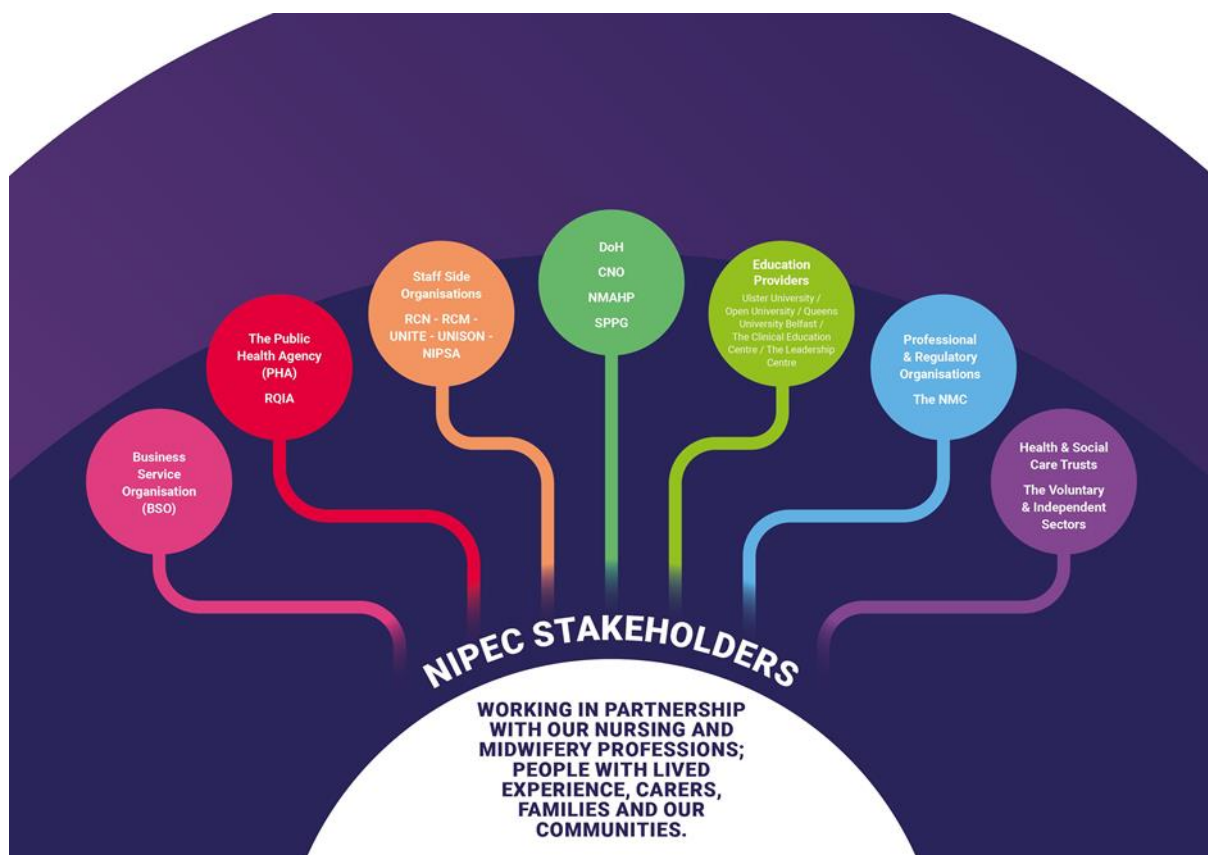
Business Service Organisation (BSO)

The Public Health Agency (PHA)

RQIA

Staff Side Organisations

RCN - RCM - UNITE - UNISON - NIPSA

DoH

CNO

NMAHP

SPPG

Education Providers

Ulster University / Open University / Queens University Belfast / The Clinical Education Centre / The Leadership Centre

Professional & Regulatory Organisations

The NMC

Health & Social Care Trusts

The Voluntary & Independent Sectors

NIPEC STAKEHOLDERS

WORKING IN PARTNERSHIP WITH OUR NURSING AND MIDWIFERY PROFESSIONS; PEOPLE WITH LIVED EXPERIENCE, CARERS, FAMILIES AND OUR COMMUNITIES.